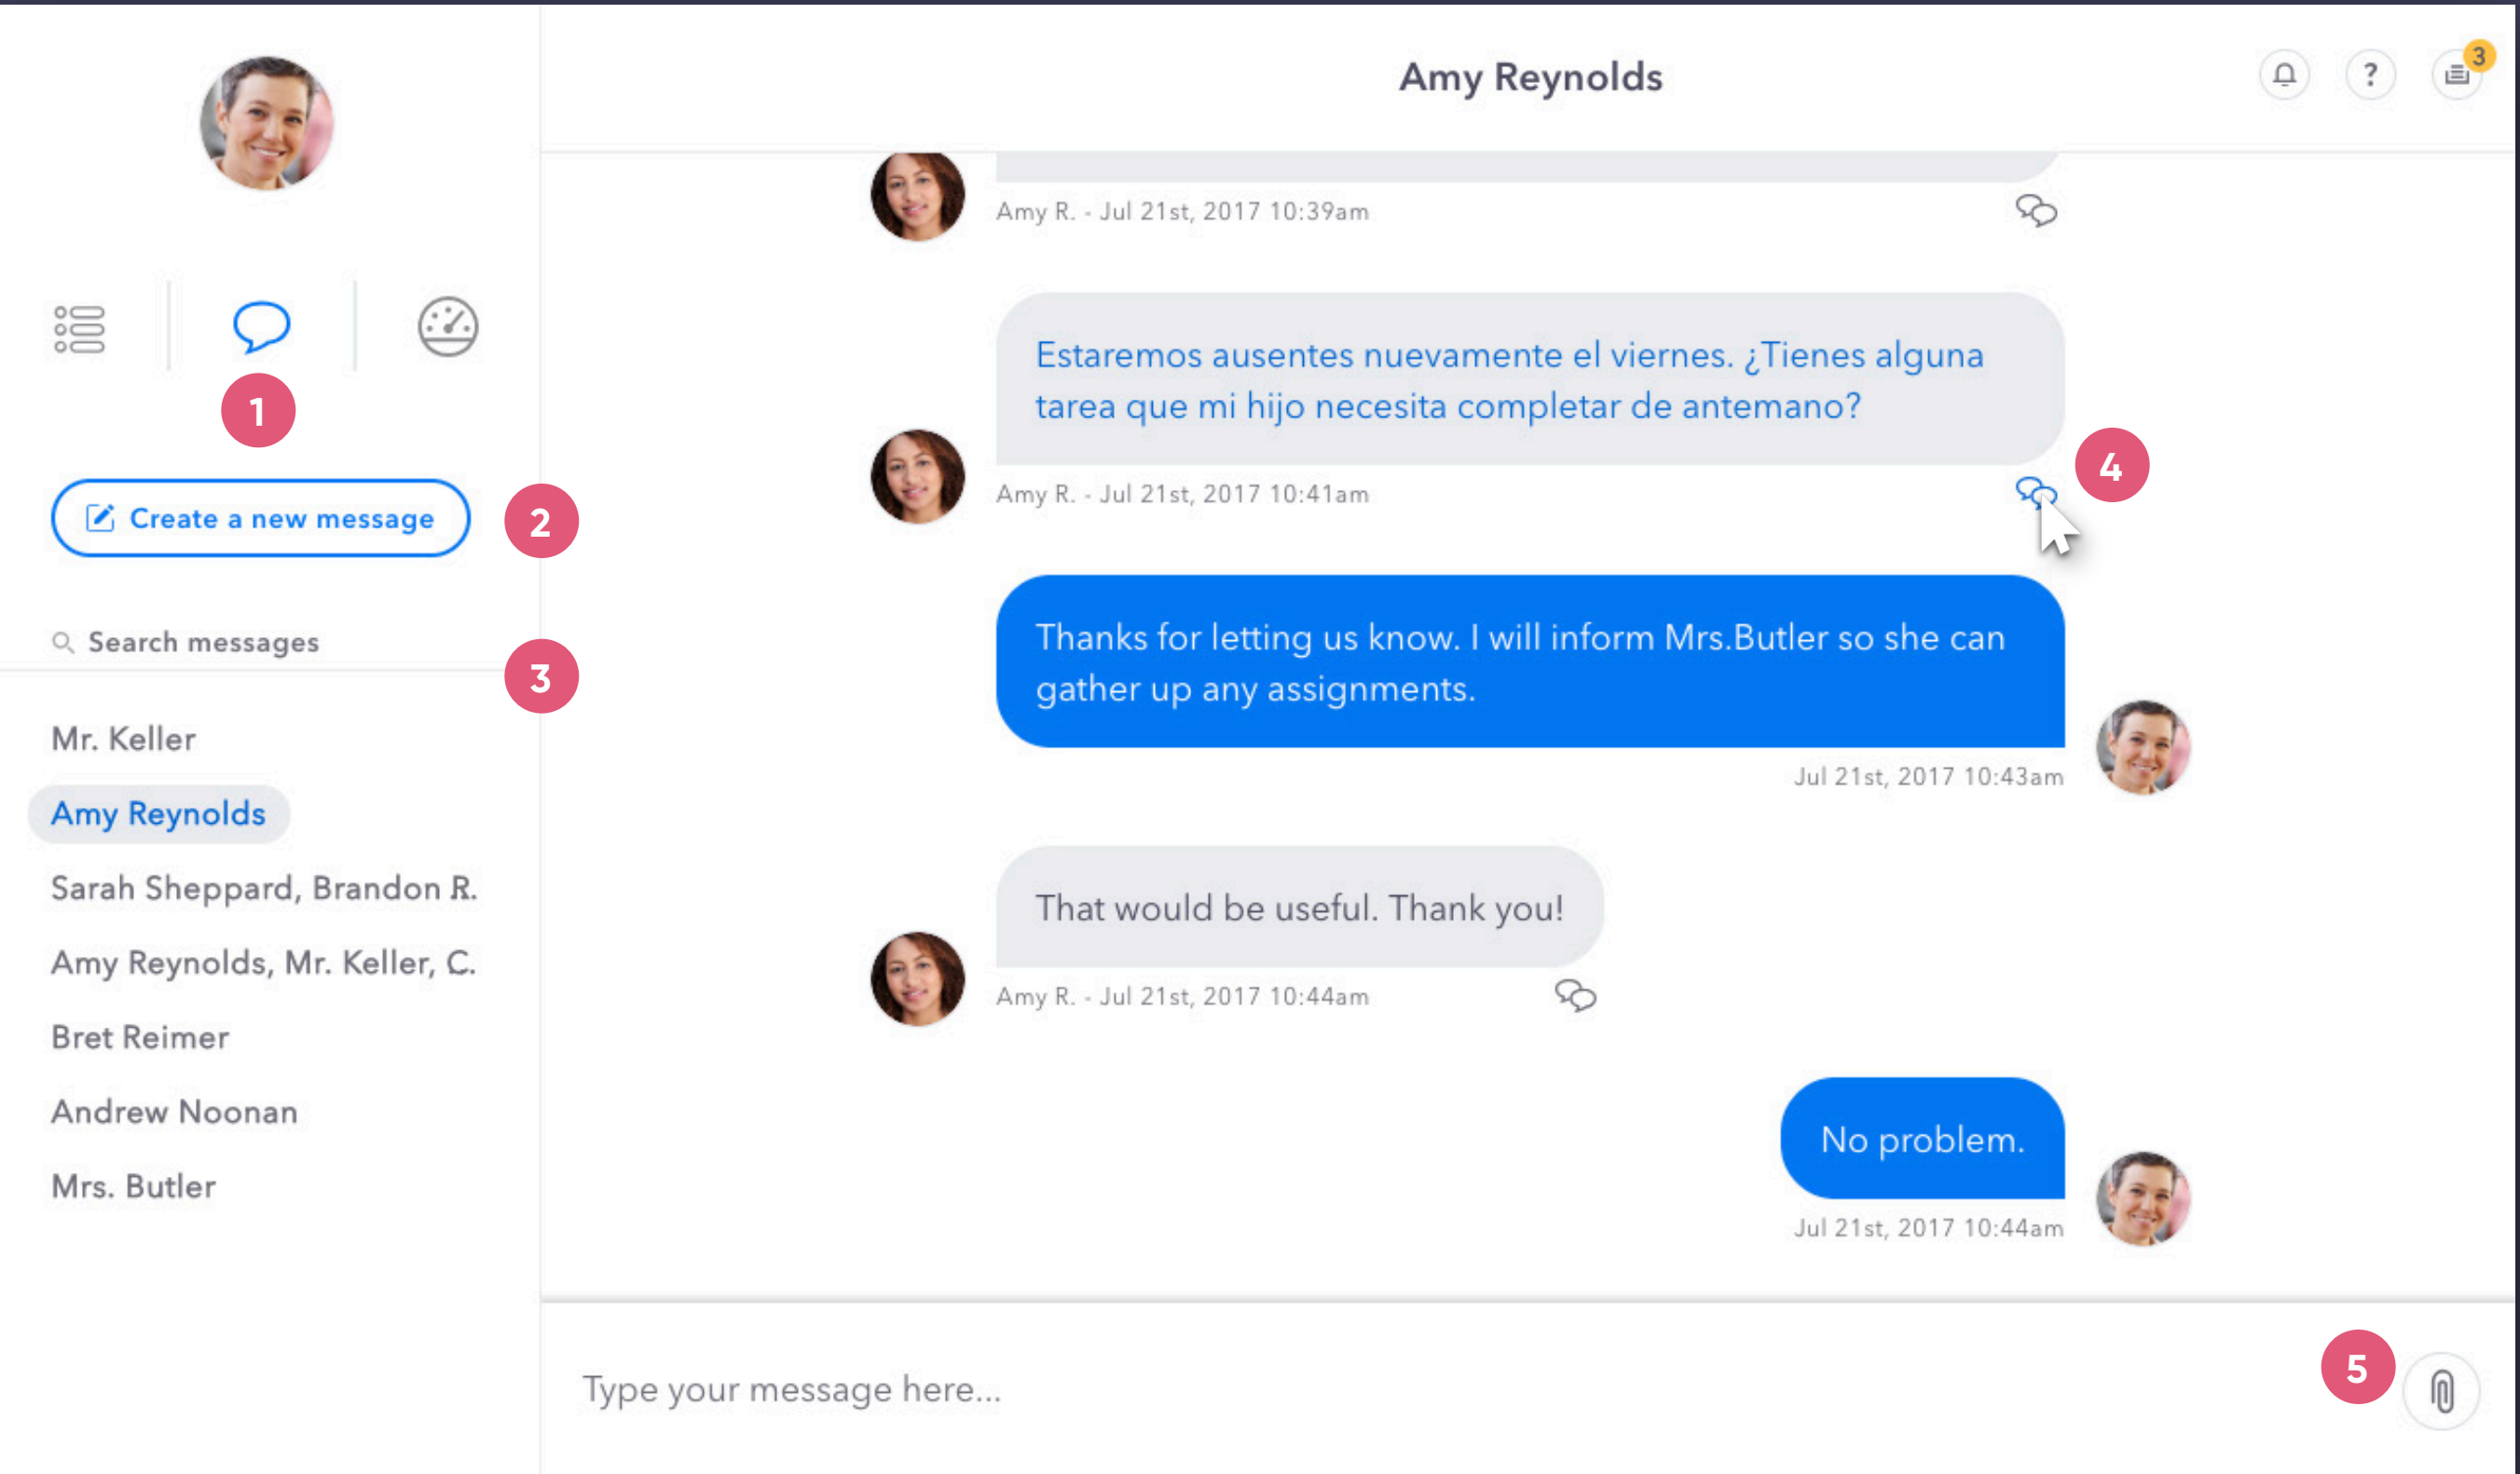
1

Create a new message

2

Search messages

3

Mr. Keller

Amy Reynolds

Sarah Sheppard, Brandon R.

Amy Reynolds, Mr. Keller, C.

Bret Reimer

Andrew Noonan

Mrs. Butler

Amy Reynolds

3

Amy R. - Jul 21st, 2017 10:39am

Estaremos ausentes nuevamente el viernes. ¿Tienes alguna tarea que mi hijo necesita completar de antemano?

Amy R. - Jul 21st, 2017 10:41am

4

Thanks for letting us know. I will inform Mrs.Butler so she can gather up any assignments.

Jul 21st, 2017 10:43am

That would be useful. Thank you!

Amy R. - Jul 21st, 2017 10:44am

No problem.

Jul 21st, 2017 10:44am

Type your message here...

5